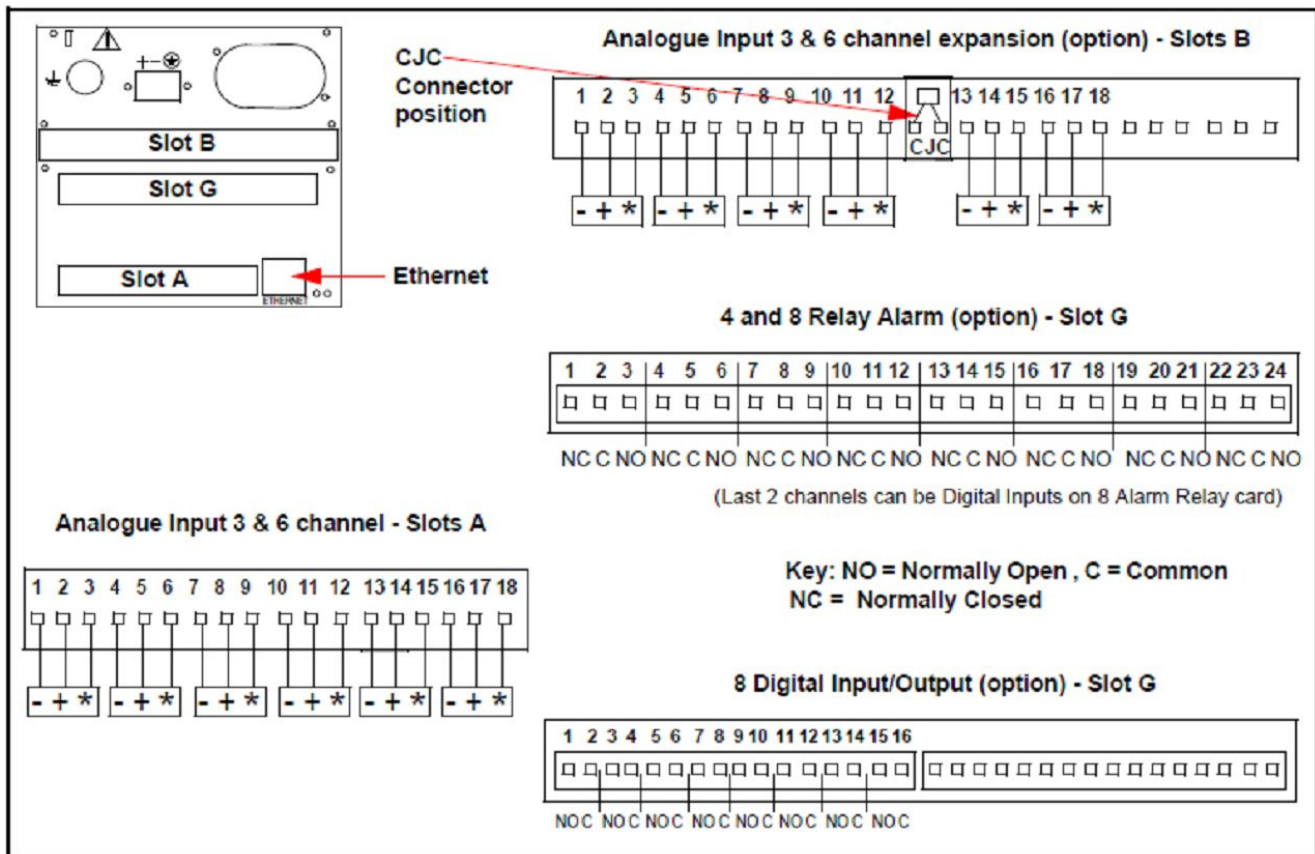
Slot B

Slot G

Slot A

ETHERNET

Ethernet

CJC Connector position

Analogue Input 3 & 6 channel expansion (option) - Slots B

1 2 3 4 5 6 7 8 9 10 11 12 13 14 15 16 17 18

CJC

- + * - + * - + * - + * - + * - + *

4 and 8 Relay Alarm (option) - Slot G

1 2 3 4 5 6 7 8 9 10 11 12 13 14 15 16 17 18 19 20 21 22 23 24

NC C NO NC C NO NC C NO NC C NO NC C NO NC C NO NC C NO NC C NO

(Last 2 channels can be Digital Inputs on 8 Alarm Relay card)

Analogue Input 3 & 6 channel - Slots A

1 2 3 4 5 6 7 8 9 10 11 12 13 14 15 16 17 18

- + * - + * - + * - + * - + * - + *

Key: NO = Normally Open , C = Common
NC = Normally Closed

8 Digital Input/Output (option) - Slot G

1 2 3 4 5 6 7 8 9 10 11 12 13 14 15 16

NO C NO C NO C NO C NO C NO C NO C NO C